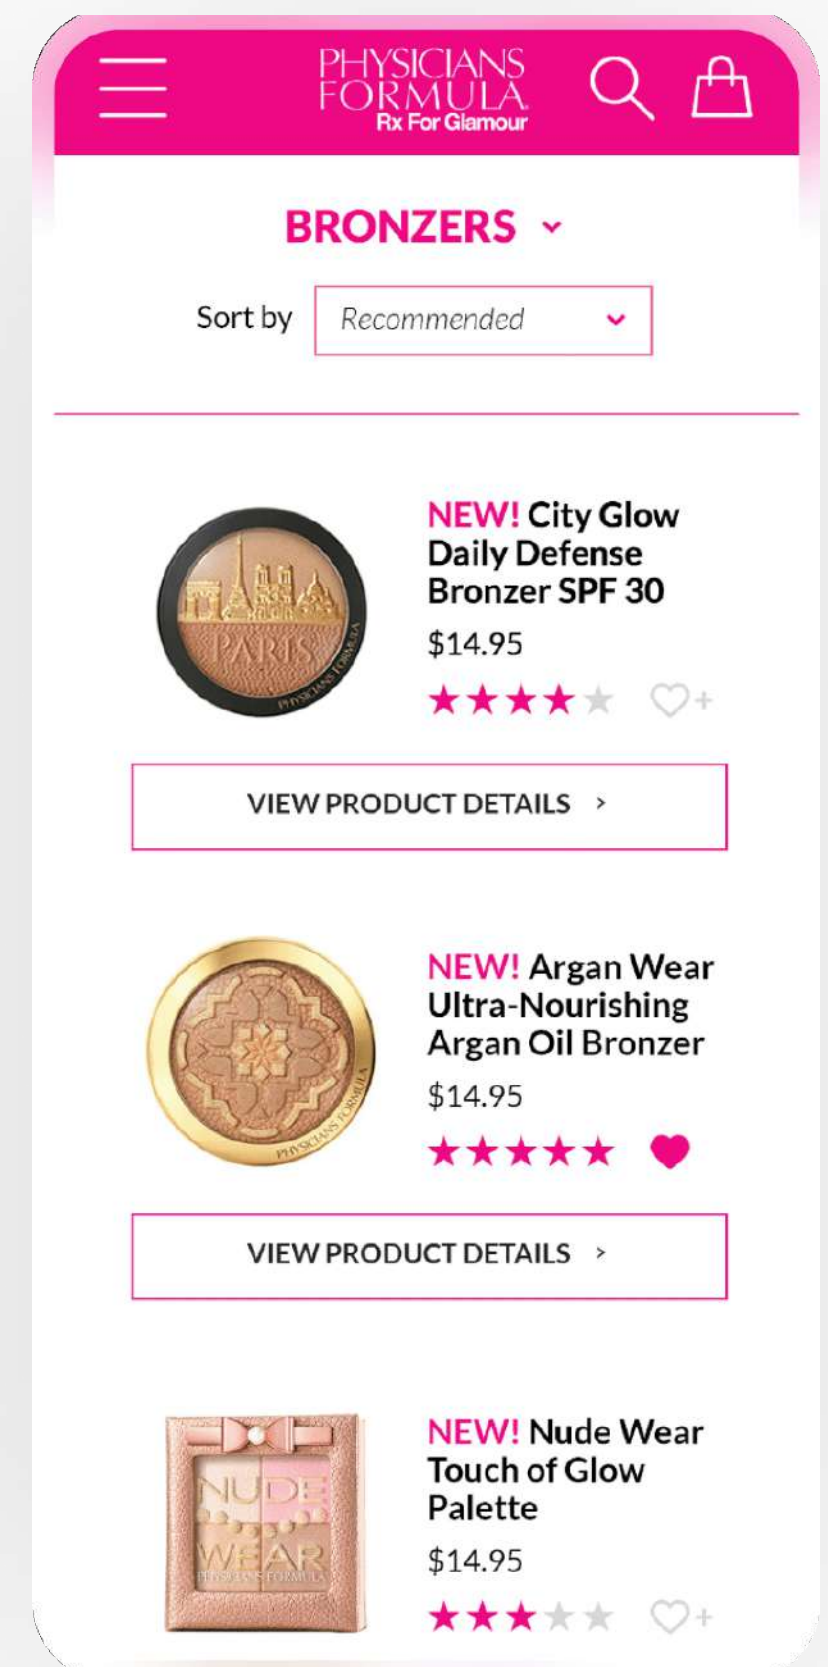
PHYSICIANS FORMULA
Rx For Glamour

BRONZERS

Sort by Recommended

PARIS
PHYSICIANS FORMULA

NEW! City Glow Daily Defense Bronzer SPF 30
$14.95

VIEW PRODUCT DETAILS ›

PHYSICIANS FORMULA

NEW! Argan Wear Ultra-Nourishing Argan Oil Bronzer
$14.95

VIEW PRODUCT DETAILS ›

NUDE WEAR
PHYSICIANS FORMULA

NEW! Nude Wear Touch of Glow Palette
$14.95